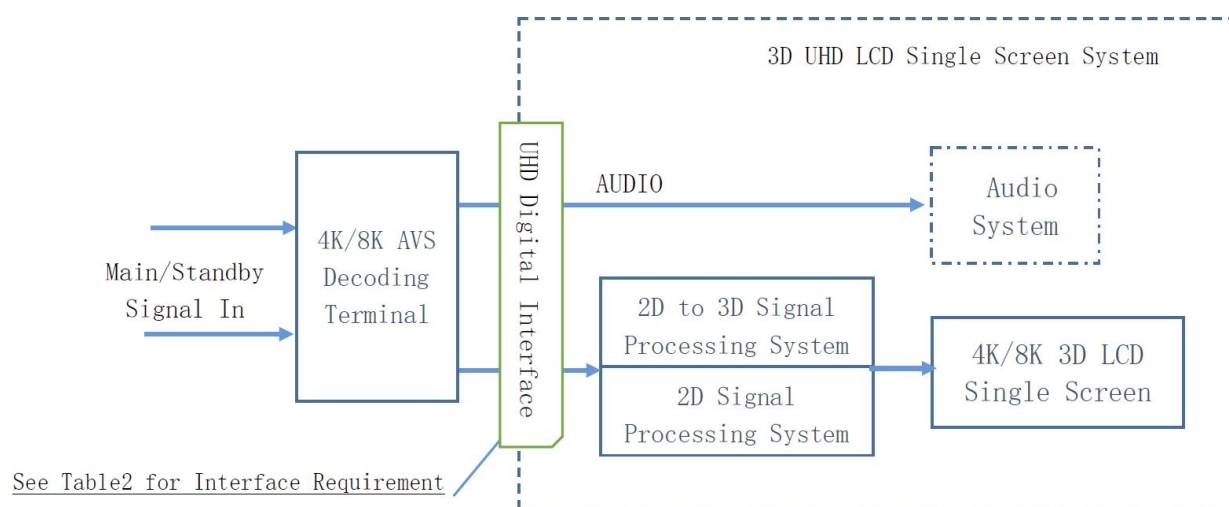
3D UHD LCD Single Screen System

Main/Standby Signal In

4K/8K AVS Decoding Terminal

UHD Digital Interface

AUDIO

Audio System

2D to 3D Signal Processing System

2D Signal Processing System

4K/8K 3D LCD Single Screen

See Table2 for Interface Requirement